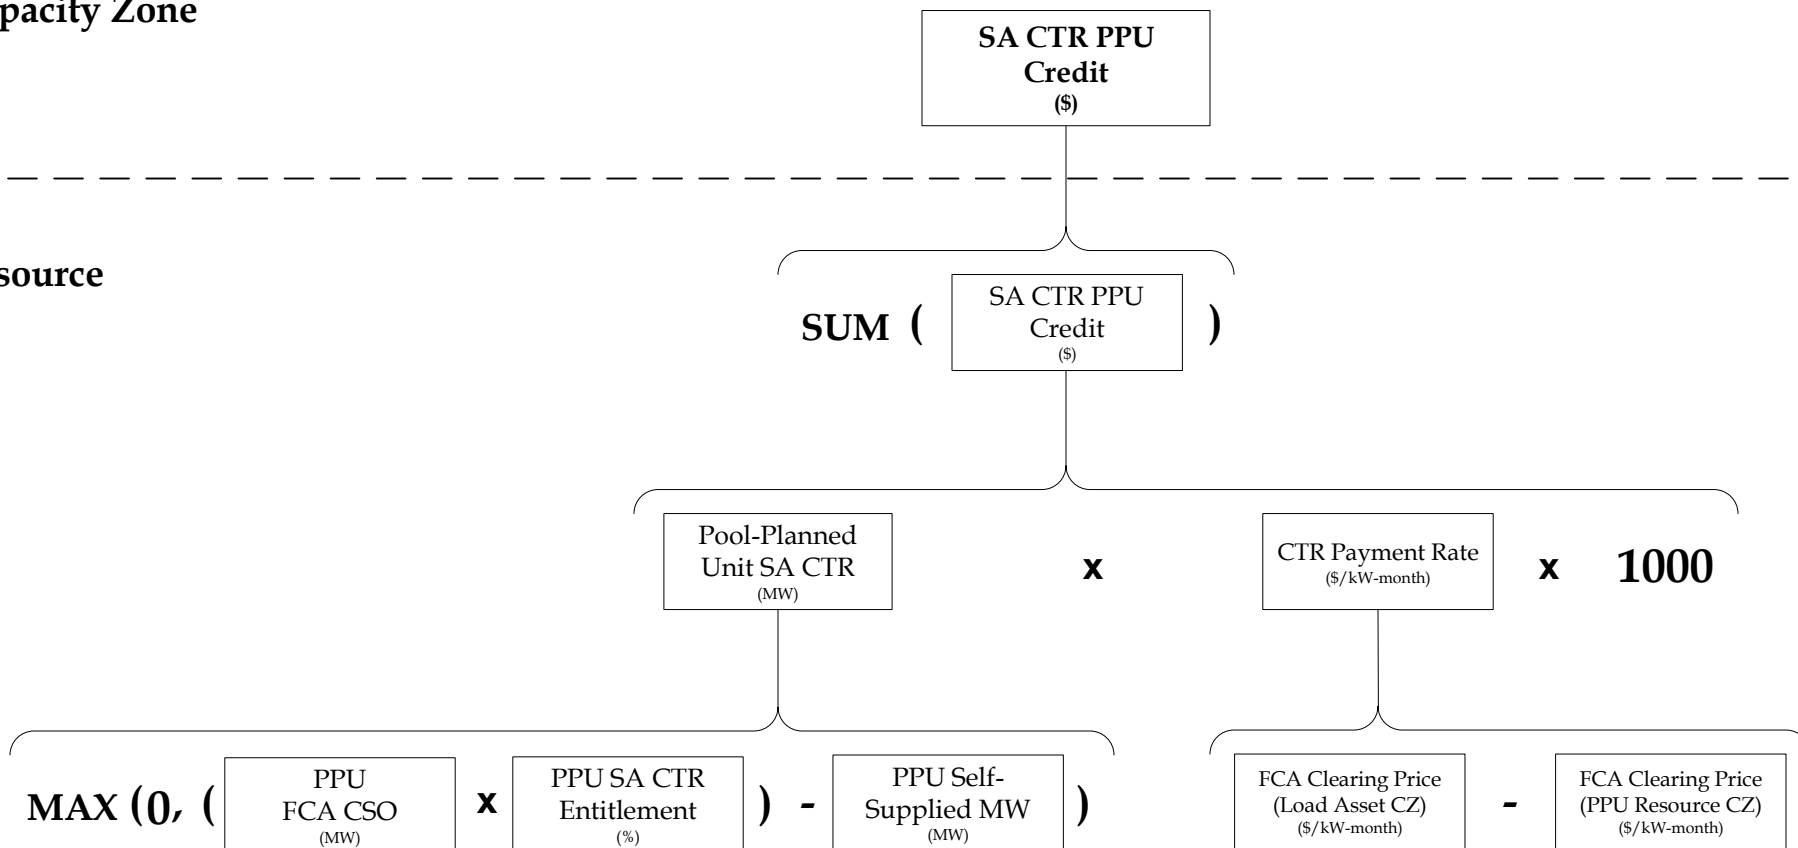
pacity Zone

SA CTR PPU Credit ($)

source

SUM ( SA CTR PPU Credit ($) )

Pool-Planned Unit SA CTR (MW)

x

CTR Payment Rate ($/kW-month)

x 1000

MAX (0, ( PPU FCA CSO (MW) x PPU SA CTR Entitlement (%) ) - PPU Self-Supplied MW (MW) )

FCA Clearing Price (Load Asset CZ) ($/kW-month) - FCA Clearing Price (PPU Resource CZ) ($/kW-month)